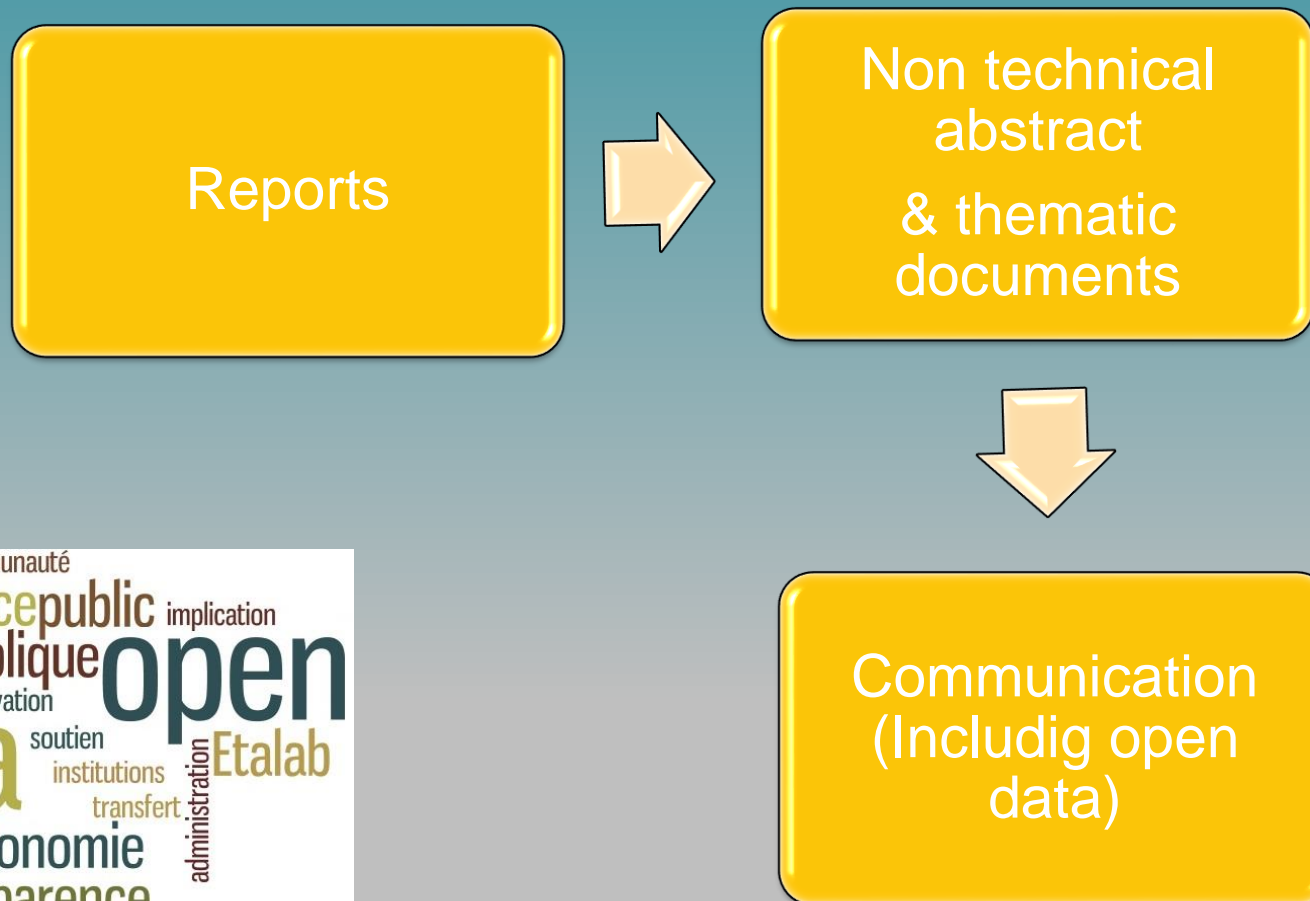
Reports

Non technical abstract

& thematic documents

Communication (Includig open data)

unauté
cepublic implication
lique open
vation
a soutien
institutions Etalab
transfert
administration
onomie
parence